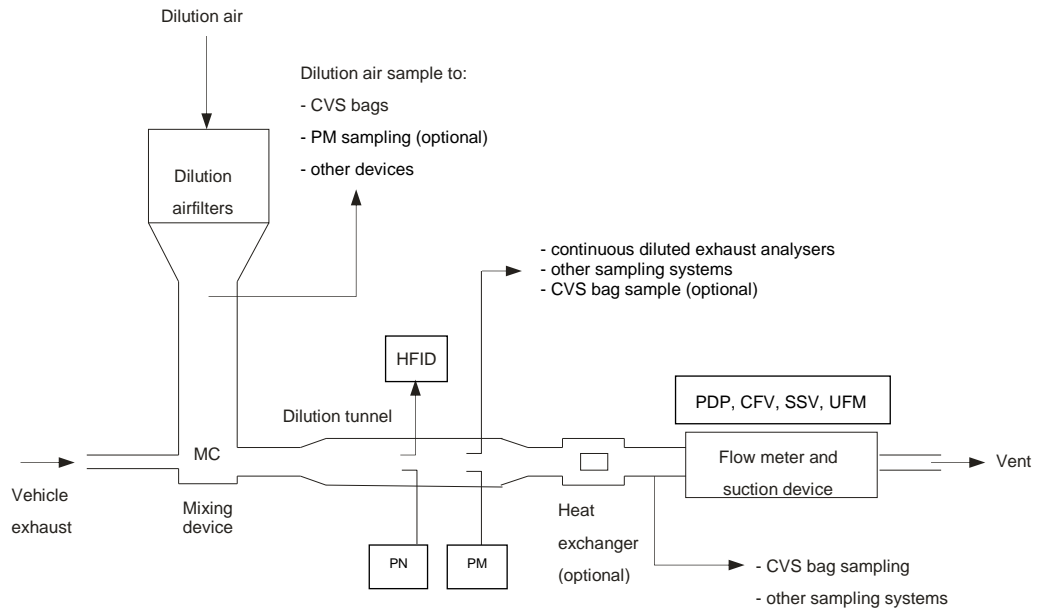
Dilution air

Dilution air sample to:
- CVS bags
- PM sampling (optional)
- other devices

Dilution airfilters

- continuous diluted exhaust analysers
- other sampling systems
- CVS bag sample (optional)

HFID

PDP, CFV, SSV, UFM

Dilution tunnel

MC

Flow meter and suction device

Vent

Vehicle exhaust

Mixing device

Heat exchanger (optional)

PN

PM

- CVS bag sampling
- other sampling systems